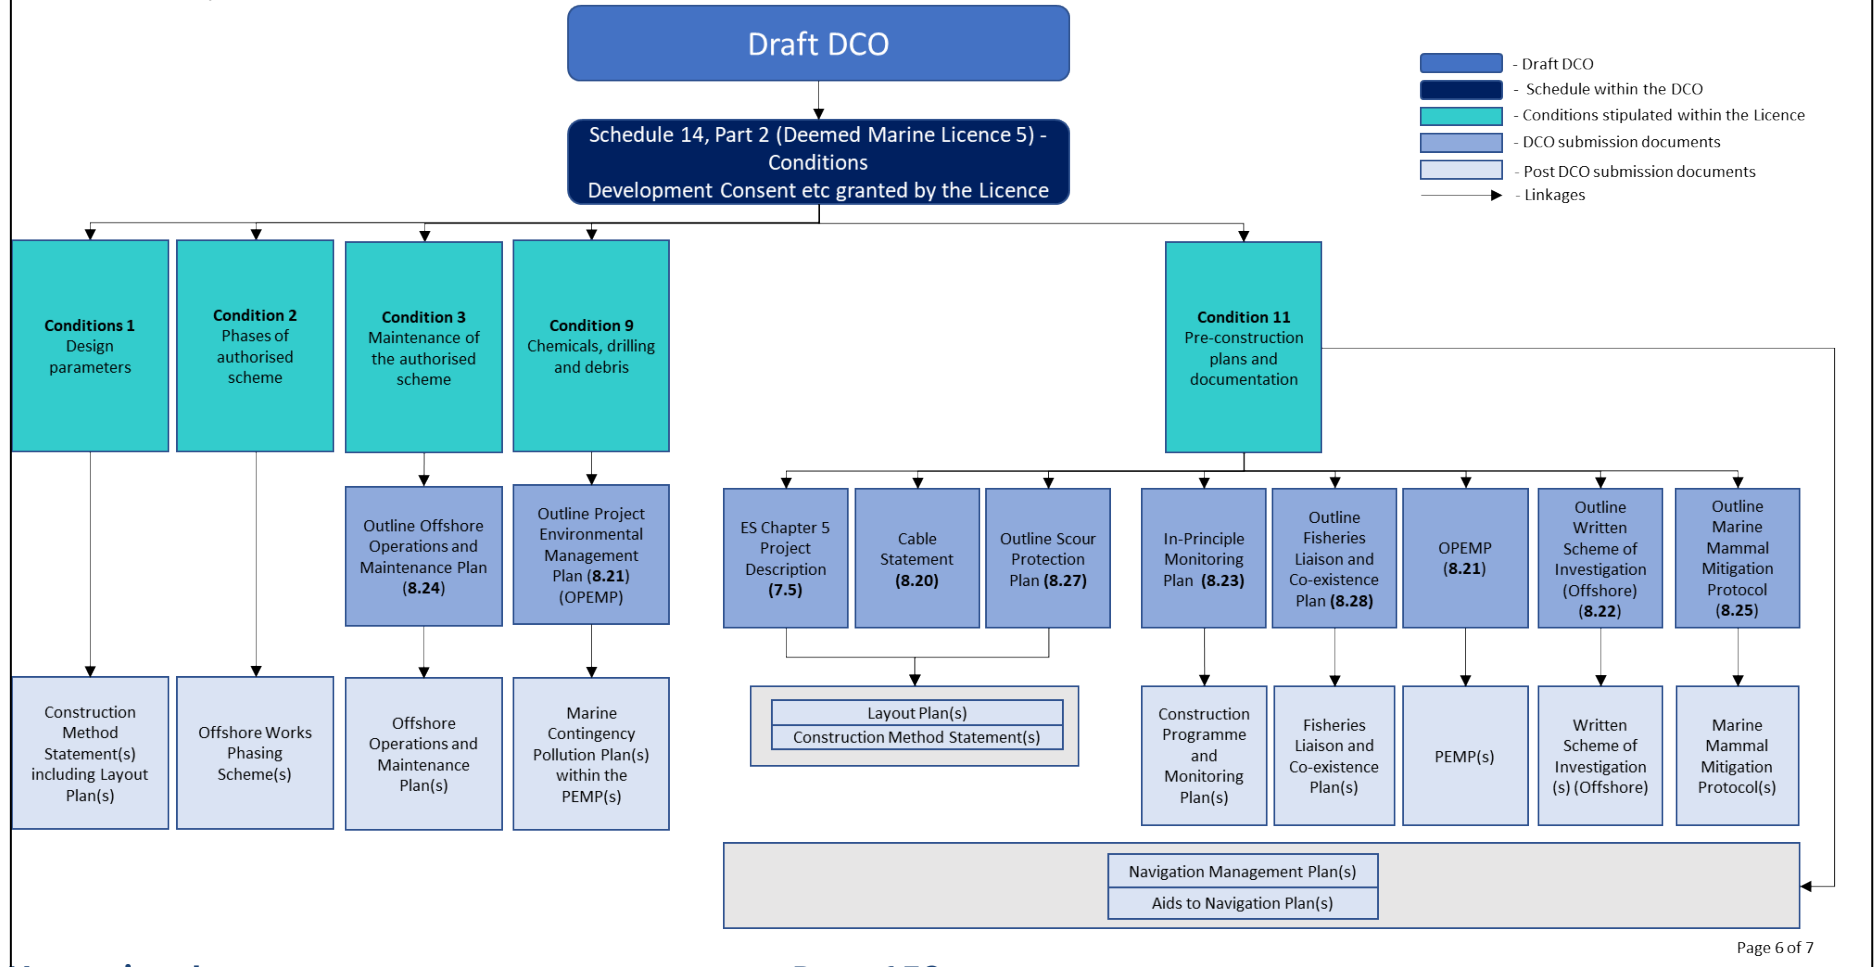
Draft DCO

Schedule 14, Part 2 (Deemed Marine Licence 5) - Conditions
Development Consent etc granted by the Licence

- Draft DCO
- Schedule within the DCO
- Conditions stipulated within the Licence
- DCO submission documents
- Post DCO submission documents
- Linkages

**Conditions 1** Design parameters

**Condition 2** Phases of authorised scheme

**Condition 3** Maintenance of the authorised scheme

**Condition 9** Chemicals, drilling and debris

**Condition 11** Pre-construction plans and documentation

Outline Offshore Operations and Maintenance Plan **(8.24)**

Outline Project Environmental Management Plan **(8.21)** (OPEMP)

ES Chapter 5 Project Description **(7.5)**

Cable Statement **(8.20)**

Outline Scour Protection Plan **(8.27)**

In-Principle Monitoring Plan **(8.23)**

Outline Fisheries Liaison and Co-existence Plan **(8.28)**

OPEMP **(8.21)**

Outline Written Scheme of Investigation (Offshore) **(8.22)**

Outline Marine Mammal Mitigation Protocol **(8.25)**

Construction Method Statement(s) including Layout Plan(s)

Offshore Works Phasing Scheme(s)

Offshore Operations and Maintenance Plan(s)

Marine Contingency Pollution Plan(s) within the PEMP(s)

Layout Plan(s)
Construction Method Statement(s)

Construction Programme and Monitoring Plan(s)

Fisheries Liaison and Co-existence Plan(s)

PEMP(s)

Written Scheme of Investigation (s) (Offshore)

Marine Mammal Mitigation Protocol(s)

Navigation Management Plan(s)
Aids to Navigation Plan(s)

Page 6 of 7